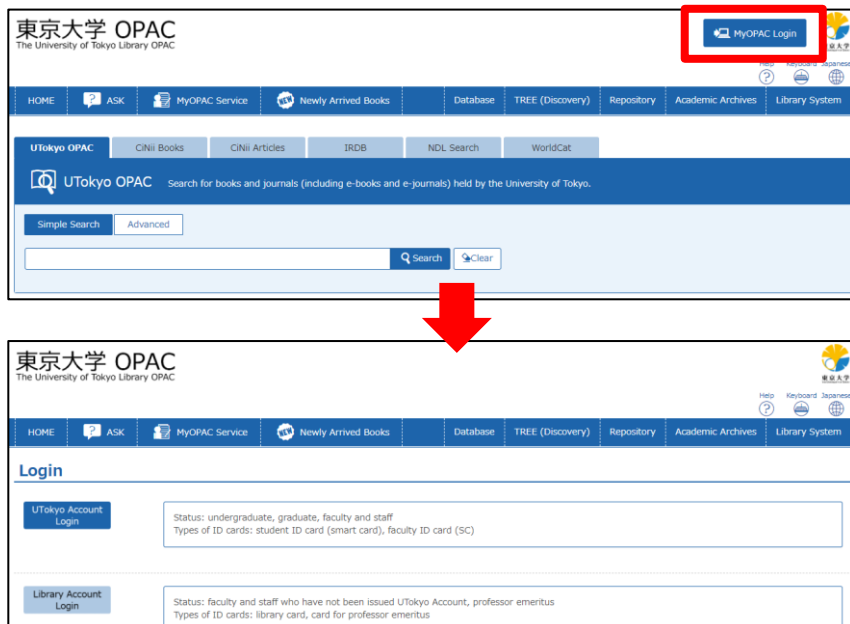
東京大学 OPAC
The University of Tokyo Library OPAC

MyOPAC Login

Help Keyboard Japanese

HOME ASK MyOPAC Service Newly Arrived Books Database TREE (Discovery) Repository Academic Archives Library System

UTokyo OPAC CiNii Books CiNii Articles IRDB NDL Search WorldCat

UTokyo OPAC Search for books and journals (including e-books and e-journals) held by the University of Tokyo.

Simple Search Advanced

Search Clear

東京大学 OPAC
The University of Tokyo Library OPAC

Help Keyboard Japanese

HOME ASK MyOPAC Service Newly Arrived Books Database TREE (Discovery) Repository Academic Archives Library System

Login

UTokyo Account Login

Status: undergraduate, graduate, faculty and staff
Types of ID cards: student ID card (smart card), faculty ID card (SC)

Library Account Login

Status: faculty and staff who have not been issued UTokyo Account, professor emeritus
Types of ID cards: library card, card for professor emeritus